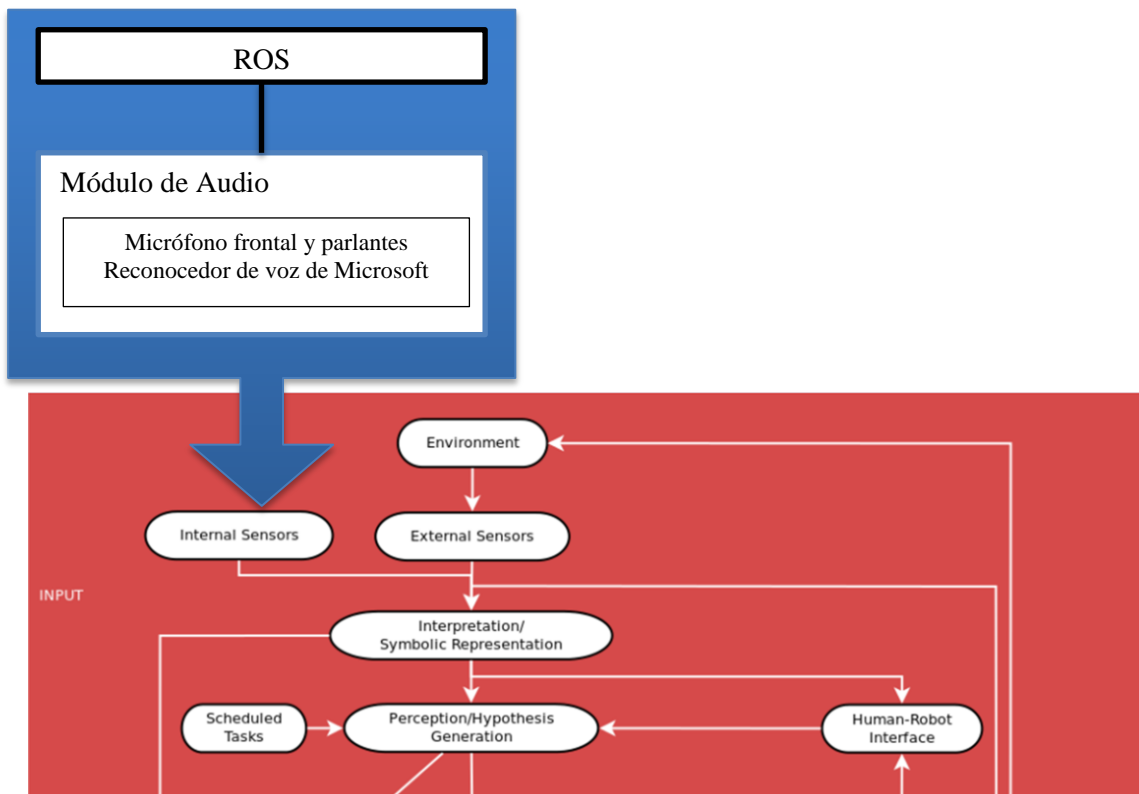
ROS

Módulo de Audio

Micrófono frontal y parlantes
Reconocedor de voz de Microsoft

Environment

Internal Sensors

External Sensors

INPUT

Interpretation/
Symbolic Representation

Scheduled
Tasks

Perception/Hypothesis
Generation

Human-Robot
Interface